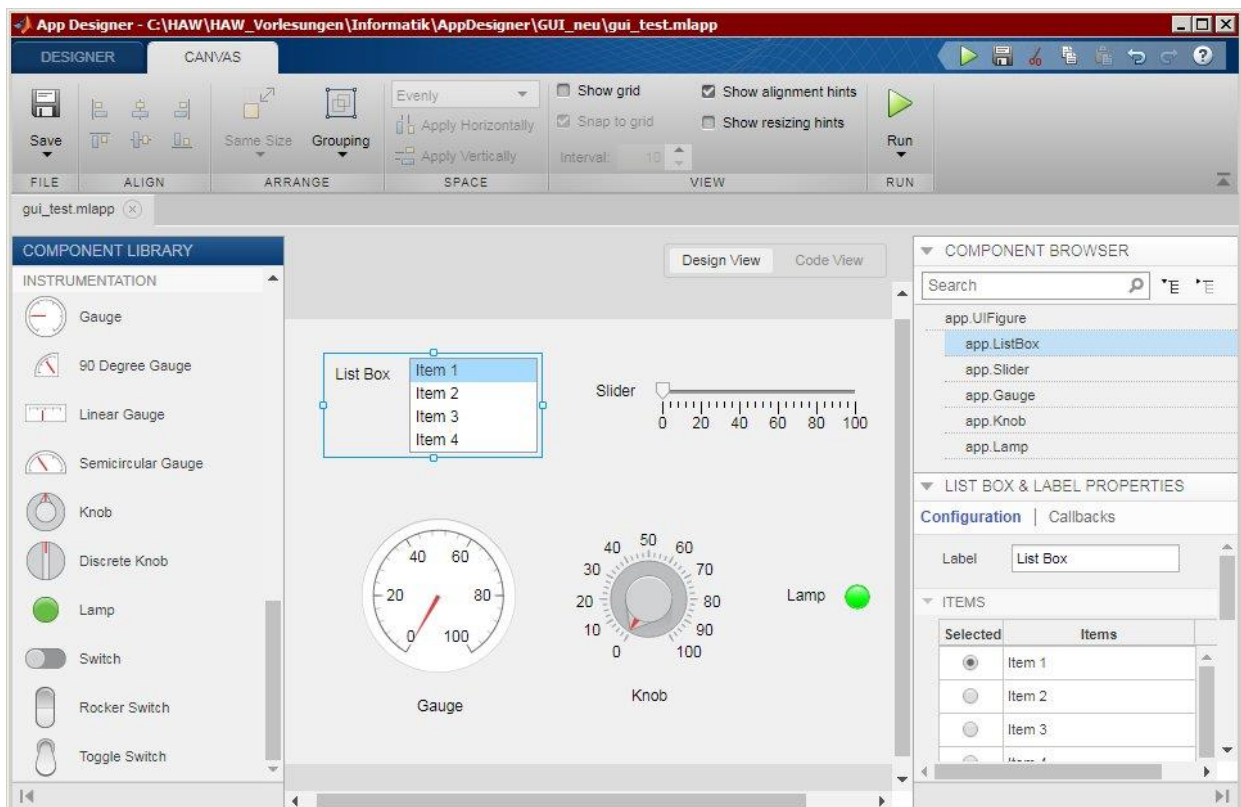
App Designer - C:\HAW\HAW_Vorlesungen\Informatik\AppDesigner\GUI_neu\gui_test.mlapp

DESIGNER CANVAS

Save
FILE
ALIGN
Same Size Grouping
ARRANGE
Evenly
Apply Horizontally
Apply Vertically
SPACE
Show grid
Snap to grid
Interval: 10
Show alignment hints
Show resizing hints
VIEW
Run
RUN

gui_test.mlapp

COMPONENT LIBRARY
INSTRUMENTATION
Gauge
90 Degree Gauge
Linear Gauge
Semicircular Gauge
Knob
Discrete Knob
Lamp
Switch
Rocker Switch
Toggle Switch

Design View Code View

List Box
Item 1
Item 2
Item 3
Item 4

Slider
0 20 40 60 80 100

40 60
20 80
0 100
Gauge

40 50 60
30 70
20 80
10 90
0 100
Knob

Lamp

COMPONENT BROWSER
Search
app.UIFigure
app.ListBox
app.Slider
app.Gauge
app.Knob
app.Lamp

LIST BOX & LABEL PROPERTIES
Configuration | Callbacks
Label List Box
ITEMS

| Selected | Items |
|---|---|
| | Item 1 |
| | Item 2 |
| | Item 3 |
| | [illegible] |